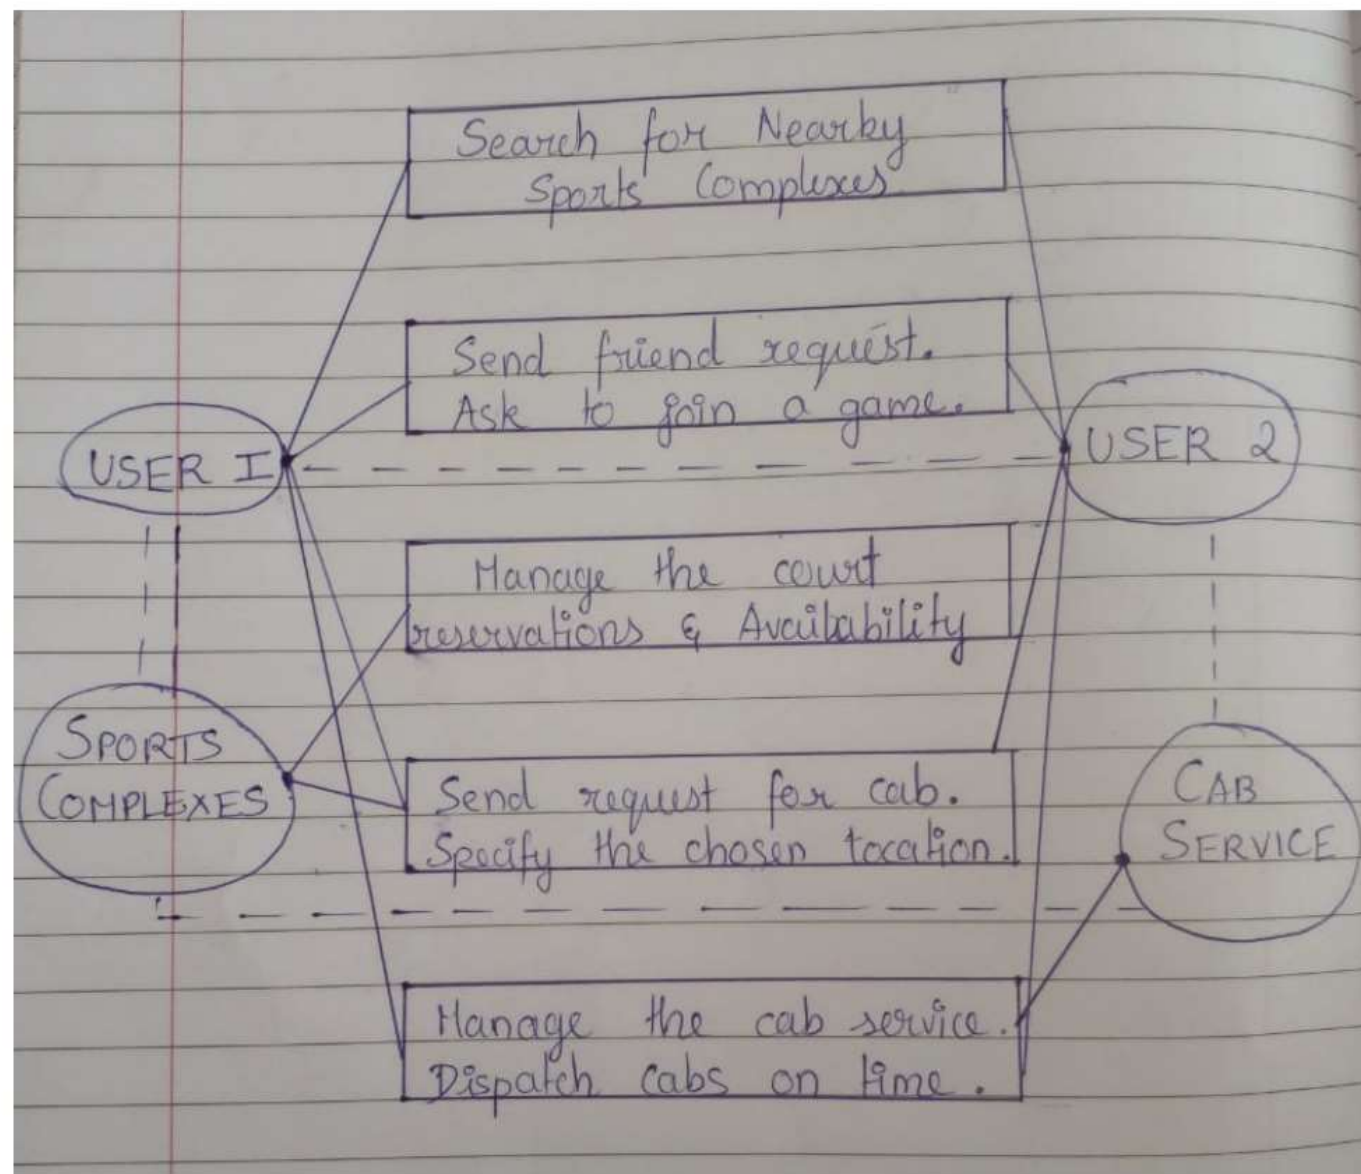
Search for Nearby Sports Complexes

Send friend request. Ask to join a game.

USER I

USER 2

Manage the court reservations & Avaibability

SPORTS COMPLEXES

Send request for cab. Specify the chosen location.

CAB SERVICE

Manage the cab service. Dispatch cabs on time.